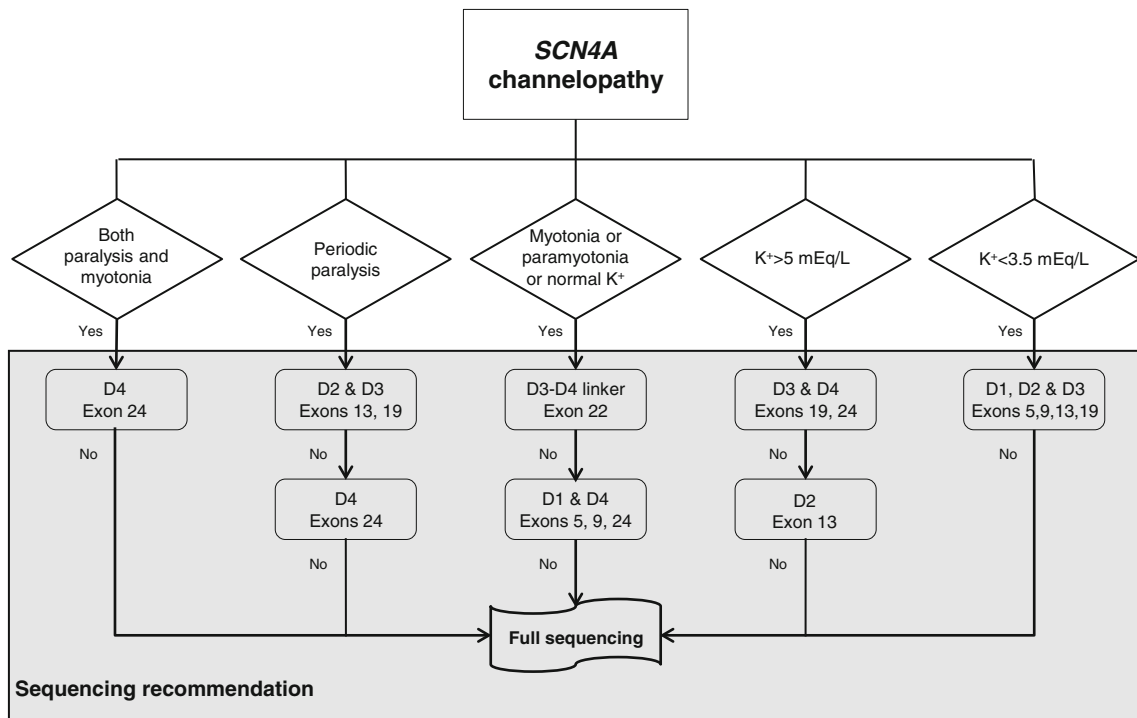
SCN4A channelopathy

Both paralysis and myotonia

Periodic paralysis

Myotonia or paramyotonia or normal $K^+$

$K^+$>5 mEq/L

$K^+$<3.5 mEq/L

Yes

Yes

Yes

Yes

Yes

D4
Exon 24

D2 & D3
Exons 13, 19

D3-D4 linker
Exon 22

D3 & D4
Exons 19, 24

D1, D2 & D3
Exons 5,9,13,19

No

No

No

No

No

D4
Exons 24

D1 & D4
Exons 5, 9, 24

D2
Exon 13

No

No

No

Full sequencing

Sequencing recommendation